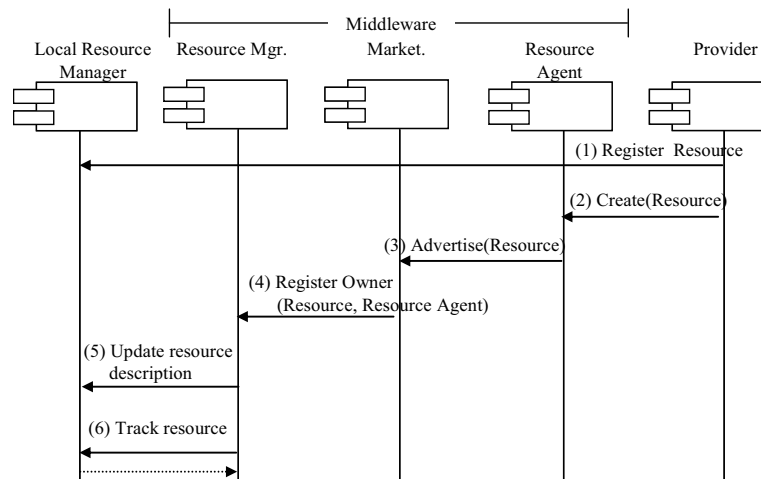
Middleware

Local Resource Manager

Resource Mgr.

Market.

Resource Agent

Provider

(1) Register Resource

(2) Create(Resource)

(3) Advertise(Resource)

(4) Register Owner (Resource, Resource Agent)

(5) Update resource description

(6) Track resource